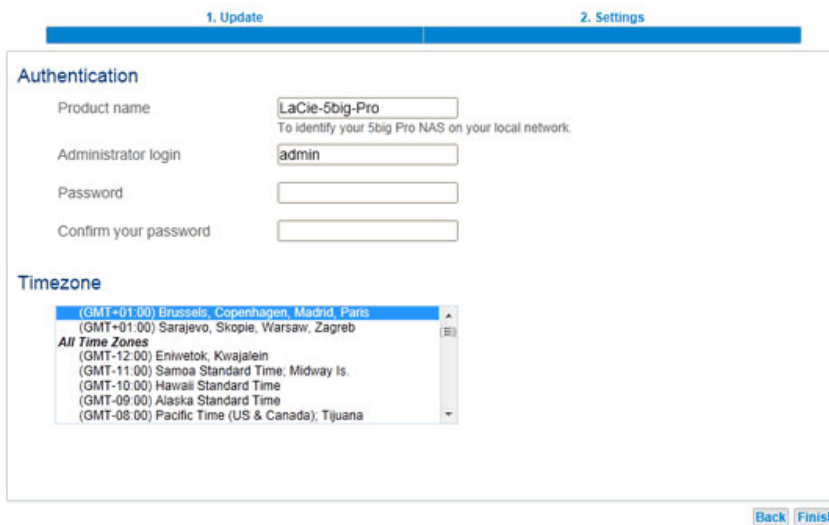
1. Update

2. Settings

Authentication

Product name
LaCie-5big-Pro
To identify your 5big Pro NAS on your local network.

Administrator login
admin

Password

Confirm your password

Timezone

(GMT+01:00) Brussels, Copenhagen, Madrid, Paris
(GMT+01:00) Sarajevo, Skopje, Warsaw, Zagreb
All Time Zones
(GMT-12:00) Eniwetok, Kwajalein
(GMT-11:00) Samoa Standard Time; Midway Is.
(GMT-10:00) Hawaii Standard Time
(GMT-09:00) Alaska Standard Time
(GMT-08:00) Pacific Time (US & Canada); Tijuana

Back
Finis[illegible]